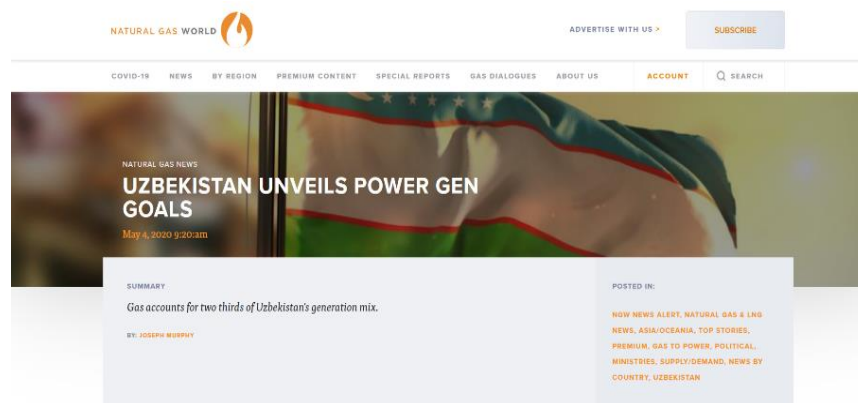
NATURAL GAS WORLD

ADVERTISE WITH US >

SUBSCRIBE

COVID-19 NEWS BY REGION PREMIUM CONTENT SPECIAL REPORTS GAS DIALOGUES ABOUT US ACCOUNT SEARCH

NATURAL GAS NEWS

UZBEKISTAN UNVEILS POWER GEN GOALS

May 4, 2020 9:20:am

SUMMARY

Gas accounts for two thirds of Uzbekistan's generation mix.

BY: JOSEPH MURPHY

POSTED IN:

NGW NEWS ALERT, NATURAL GAS & LNG NEWS, ASIA/OCEANIA, TOP STORIES, PREMIUM, GAS TO POWER, POLITICAL, MINISTRIES, SUPPLY/DEMAND, NEWS BY COUNTRY, UZBEKISTAN